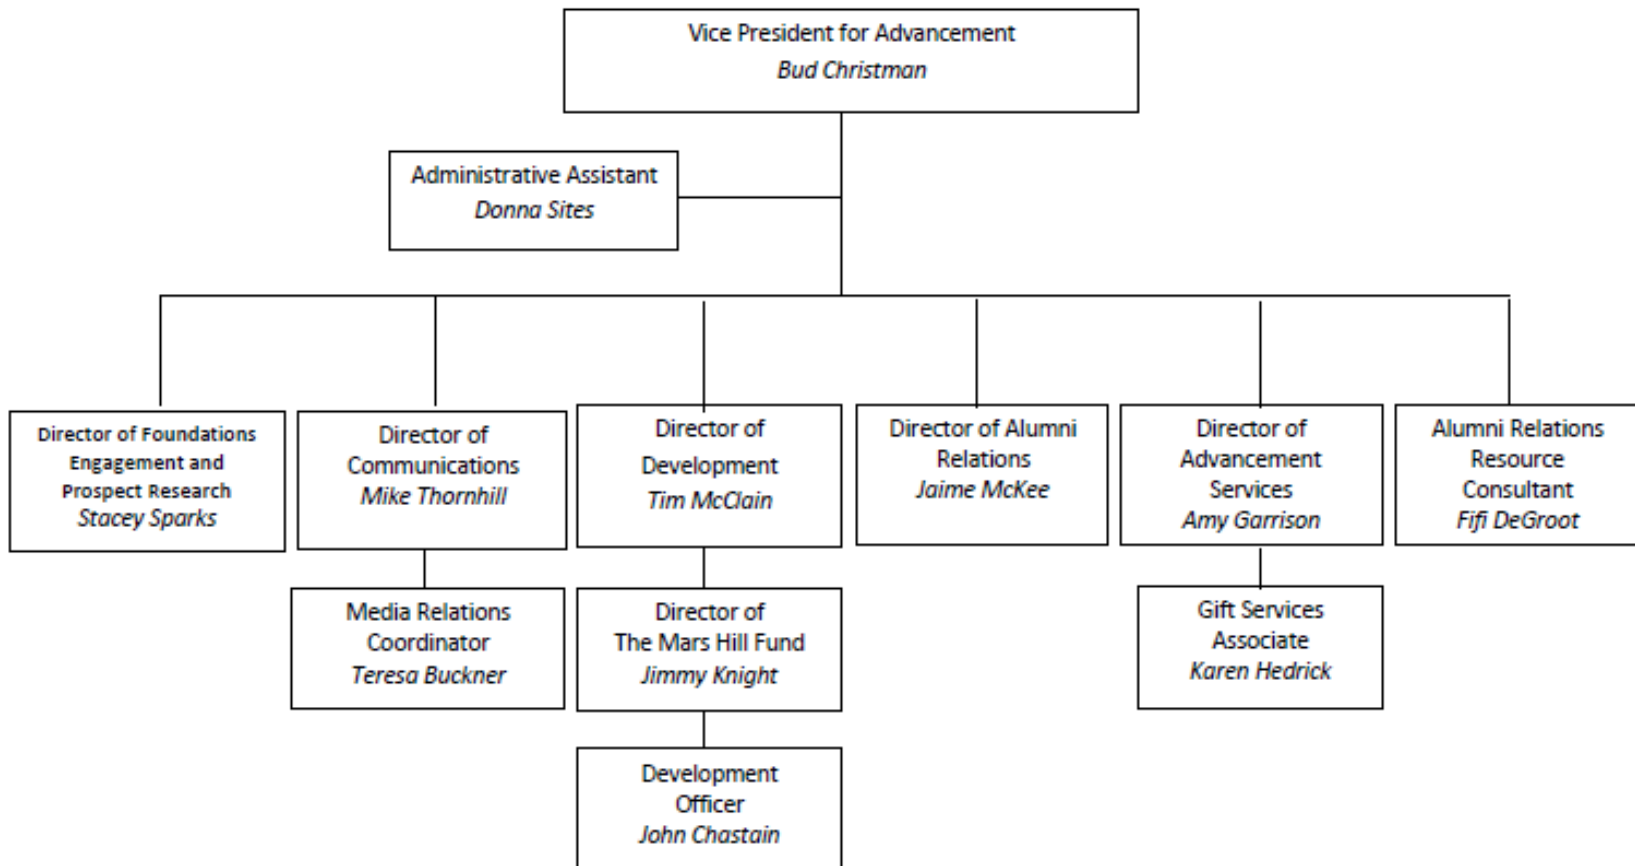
Vice President for Advancement
*Bud Christman*

Administrative Assistant
*Donna Sites*

Director of Foundations Engagement and Prospect Research
*Stacey Sparks*

Director of Communications
*Mike Thornhill*

Media Relations Coordinator
*Teresa Buckner*

Director of Development
*Tim McClain*

Director of The Mars Hill Fund
*Jimmy Knight*

Development Officer
*John Chastain*

Director of Alumni Relations
*Jaime McKee*

Director of Advancement Services
*Amy Garrison*

Gift Services Associate
*Karen Hedrick*

Alumni Relations Resource Consultant
*Fifi DeGroot*